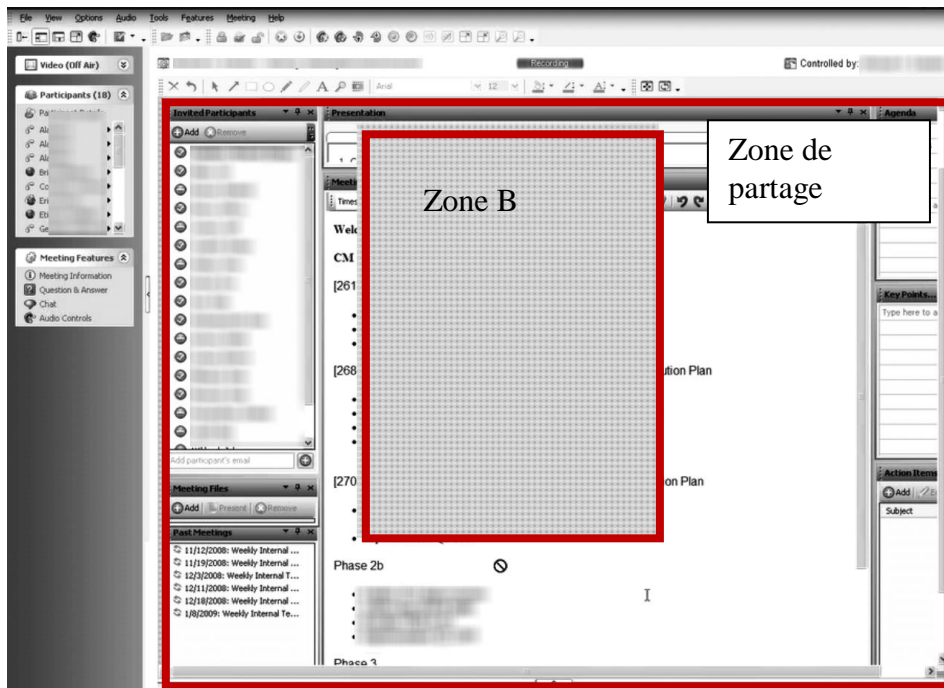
File View Options Audio Tools Features Meeting Help

Recording

Controlled by:

Video (Off Air)

Participants (18)

Meeting Features
Meeting Information
Question & Answer
Chat
Audio Controls

Invited Participants
Add Remove

Add participant's email

Meeting Files
Add Present Remove

Past Meetings
11/12/2008: Weekly Internal ...
11/19/2008: Weekly Internal ...
12/3/2008: Weekly Internal T...
12/11/2008: Weekly Internal ...
12/18/2008: Weekly Internal ...
1/8/2009: Weekly Internal Te...

Presentation

Arial

12

Zone B

Zone de partage

Welc

CM

[261

[268 ution Plan

[270 on Plan

Phase 2b

Phase 3

Agenda

Key Points...
Type here to a

Action Items
Add
Subject